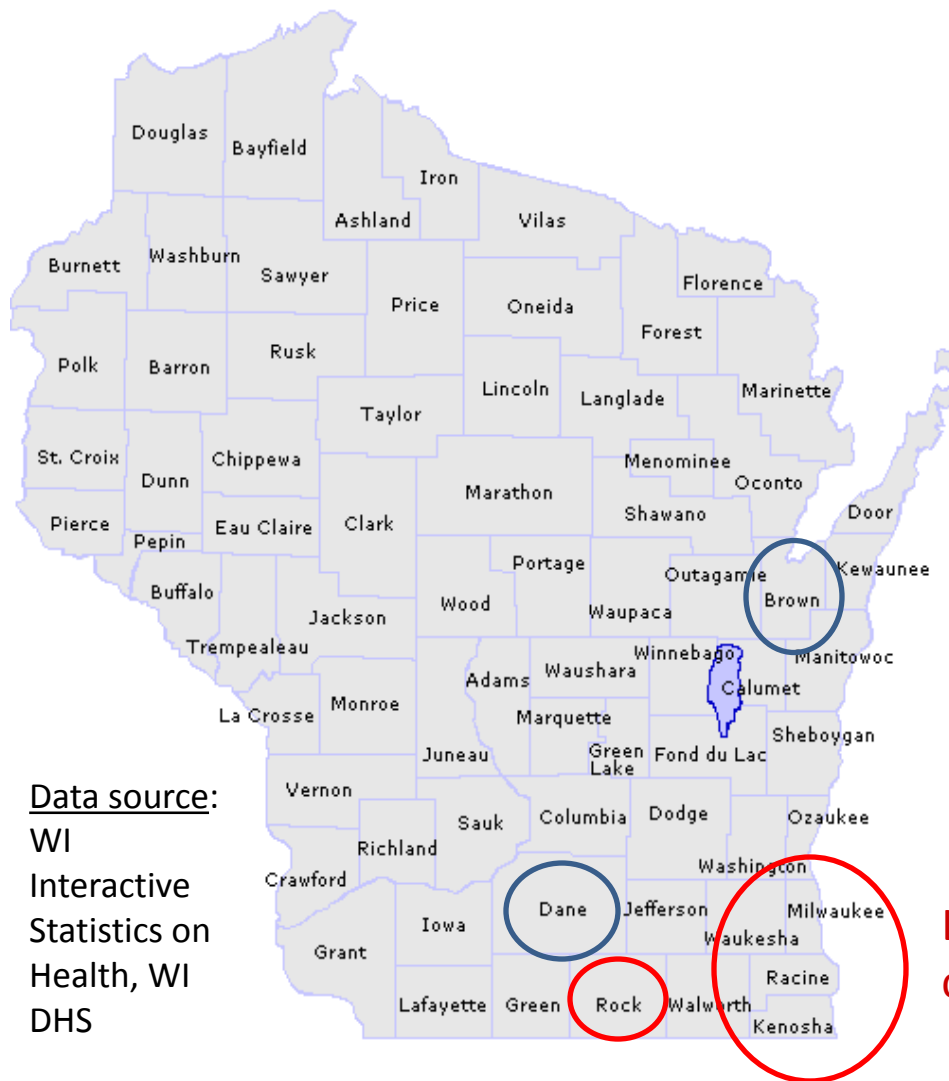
Douglas
Bayfield
Iron
Ashland
Vilas
Burnett
Washburn
Sawyer
Florence
Price
Oneida
Forest
Polk
Barron
Rusk
Lincoln
Langlade
Marinette
Taylor
St. Croix
Dunn
Chippewa
Menominee
Oconto
Marathon
Shawano
Door
Pierce
Pepin
Eau Claire
Clark
Portage
Outagamie
Kewaunee
Buffalo
Wood
Brown
Jackson
Waupaca
Trempealeau
Winnebago
Manitowoc
Adams
Waushara
Calumet
Monroe
La Crosse
Marquette
Sheboygan
Green Lake
Juneau
Fond du Lac
Vernon
Sauk
Columbia
Dodge
Ozaukee
Richland
Washington
Crawford
Dane
Jefferson
Milwaukee
Iowa
Waukesha
Grant
Racine
Lafayette
Green
Rock
Walworth
Kenosha

Data source: WI Interactive Statistics on Health, WI DHS

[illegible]